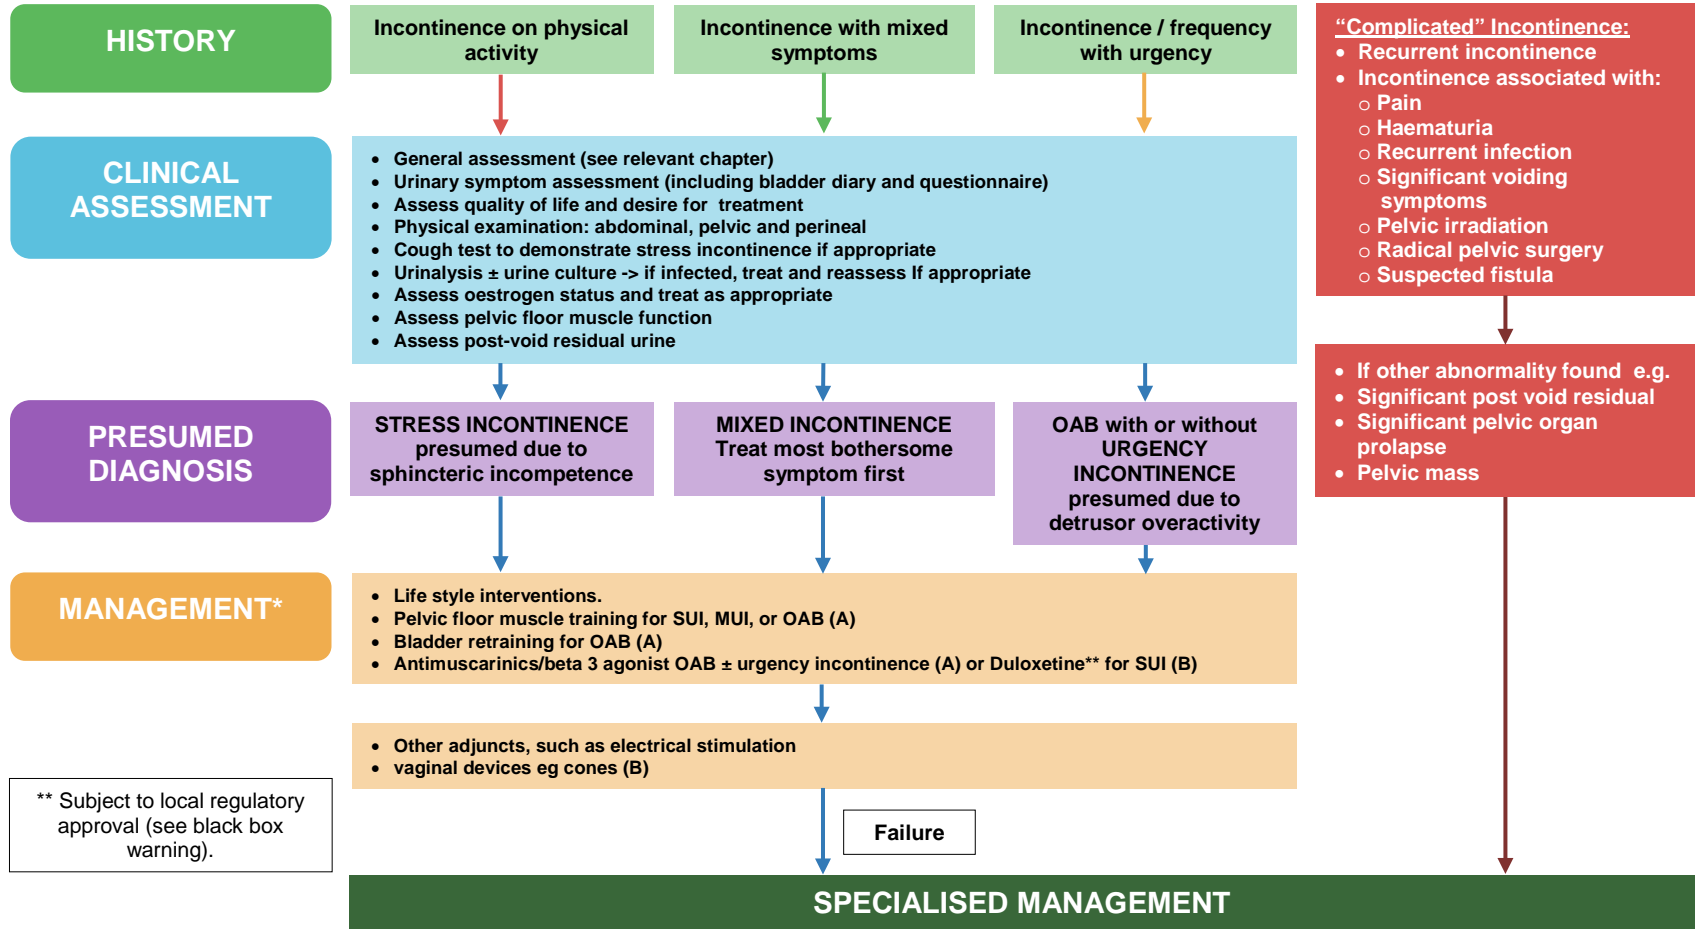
HISTORY

Incontinence on physical activity

Incontinence with mixed symptoms

Incontinence / frequency with urgency

"Complicated" Incontinence:
- Recurrent incontinence
- Incontinence associated with:
  - Pain
  - Haematuria
  - Recurrent infection
  - Significant voiding symptoms
  - Pelvic irradiation
  - Radical pelvic surgery
  - Suspected fistula

CLINICAL ASSESSMENT

- General assessment (see relevant chapter)
- Urinary symptom assessment (including bladder diary and questionnaire)
- Assess quality of life and desire for treatment
- Physical examination: abdominal, pelvic and perineal
- Cough test to demonstrate stress incontinence if appropriate
- Urinalysis ± urine culture -> if infected, treat and reassess If appropriate
- Assess oestrogen status and treat as appropriate
- Assess pelvic floor muscle function
- Assess post-void residual urine

- If other abnormality found e.g.
- Significant post void residual
- Significant pelvic organ prolapse
- Pelvic mass

PRESUMED DIAGNOSIS

STRESS INCONTINENCE presumed due to sphincteric incompetence

MIXED INCONTINENCE Treat most bothersome symptom first

OAB with or without URGENCY INCONTINENCE presumed due to detrusor overactivity

MANAGEMENT*

- Life style interventions.
- Pelvic floor muscle training for SUI, MUI, or OAB (A)
- Bladder retraining for OAB (A)
- Antimuscarinics/beta 3 agonist OAB ± urgency incontinence (A) or Duloxetine** for SUI (B)

- Other adjuncts, such as electrical stimulation
- vaginal devices eg cones (B)

** Subject to local regulatory approval (see black box warning).

Failure

SPECIALISED MANAGEMENT